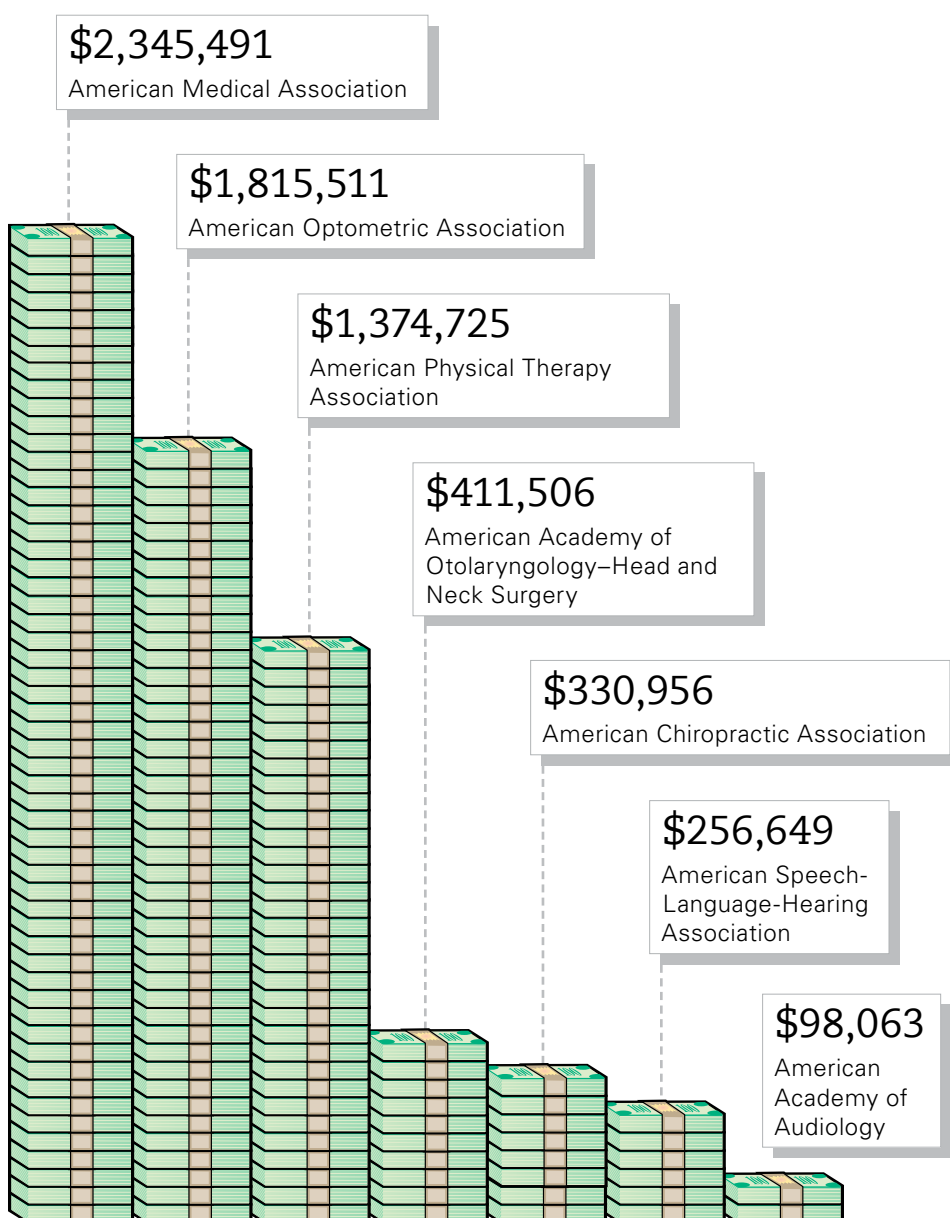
$2,345,491
American Medical Association

$1,815,511
American Optometric Association

$1,374,725
American Physical Therapy Association

$411,506
American Academy of Otolaryngology–Head and Neck Surgery

$330,956
American Chiropractic Association

$256,649
American Speech-Language-Hearing Association

$98,063
American Academy of Audiology